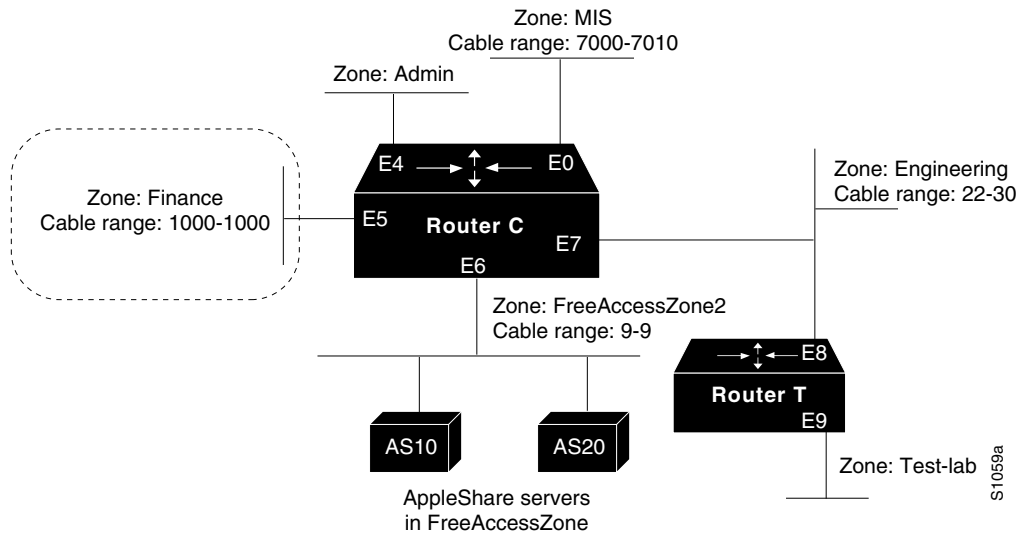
Zone: MIS
Cable range: 7000-7010

Zone: Admin

E4

E0

Zone: Engineering
Cable range: 22-30

Zone: Finance
Cable range: 1000-1000

E5

Router C

E7

E6

Zone: FreeAccessZone2
Cable range: 9-9

E8

Router T

E9

AS10

AS20

Zone: Test-lab

AppleShare servers
in FreeAccessZone

S1059a